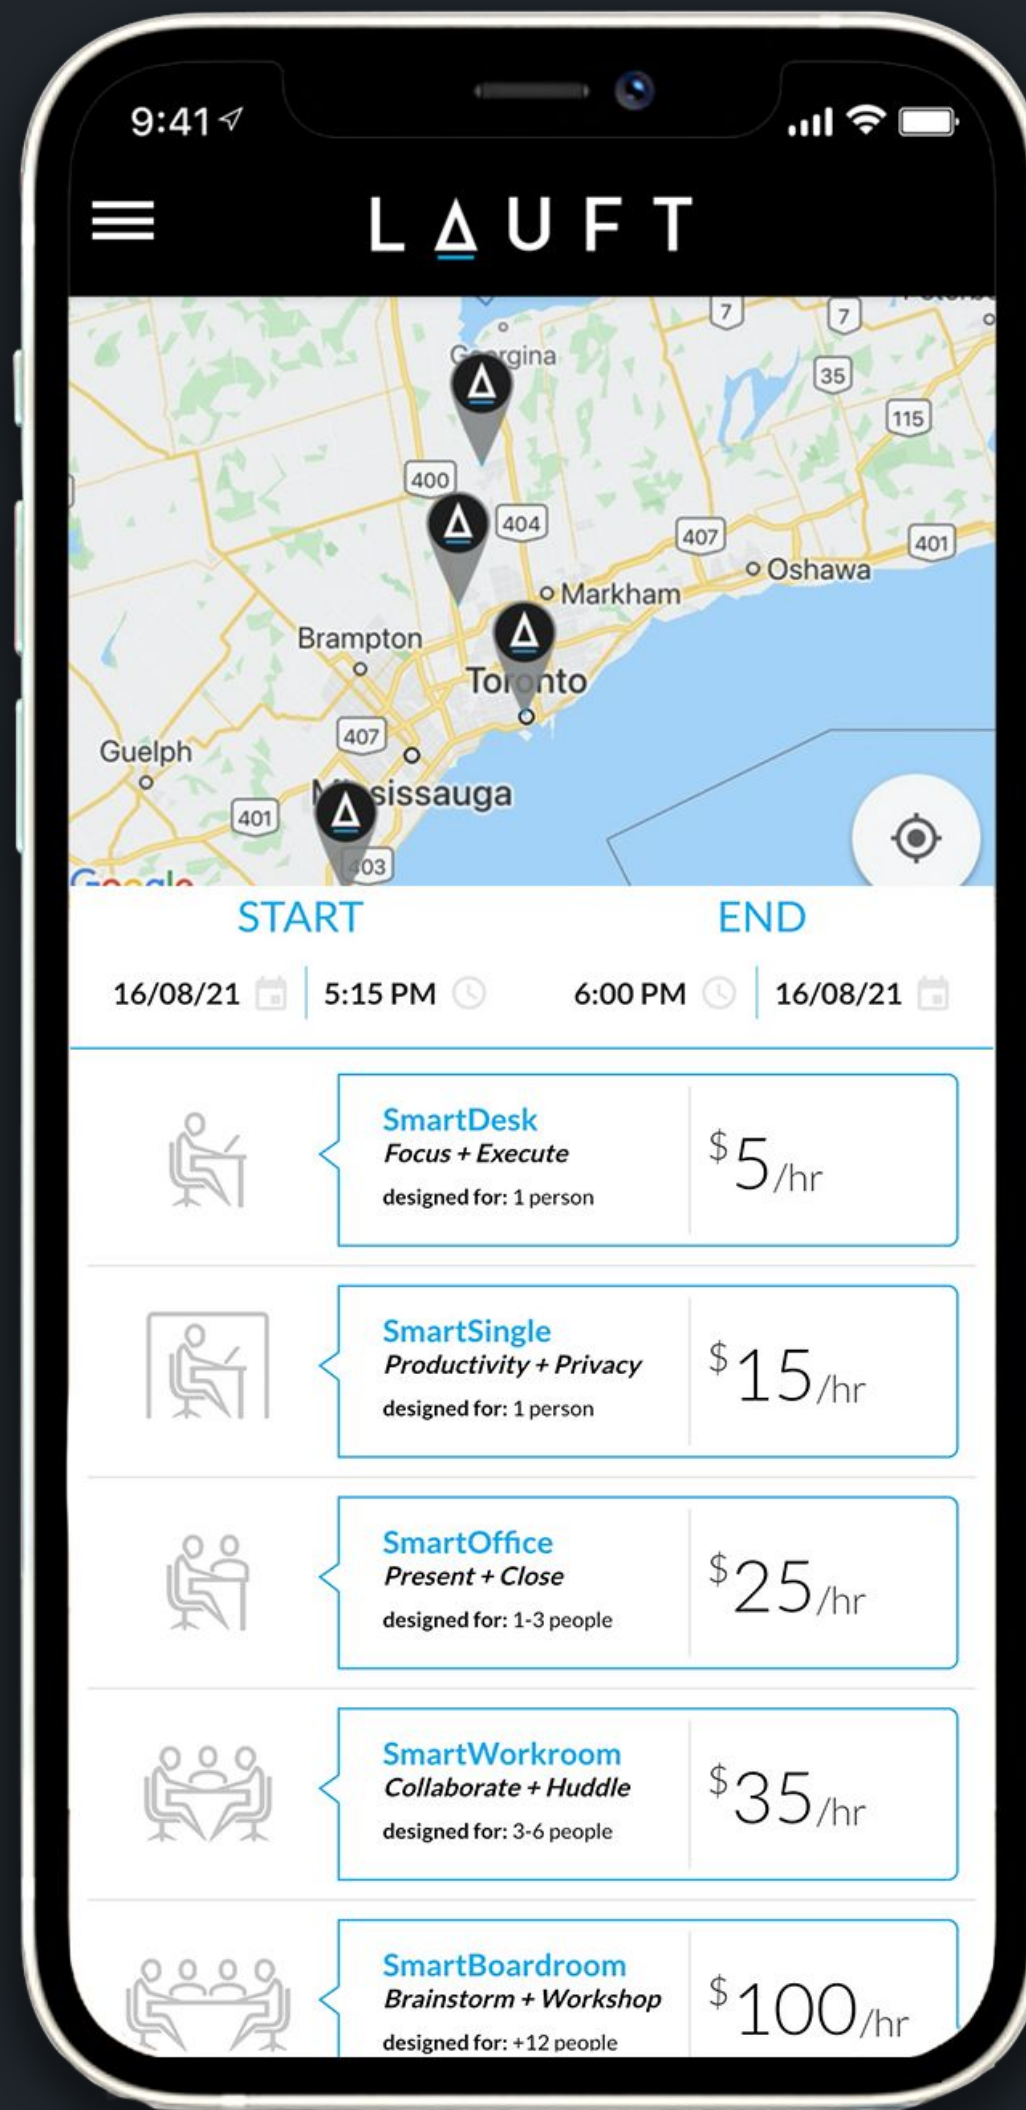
9:41

LAUFT

7
7
Georgina
35
115
400
404
407
401
Oshawa
Markham
Brampton
Toronto
407
Guelph
Mississauga
401
403
Google

START
END
16/08/21
5:15 PM
6:00 PM
16/08/21

SmartDesk
Focus + Execute
designed for: 1 person
$5/hr

SmartSingle
Productivity + Privacy
designed for: 1 person
$15/hr

SmartOffice
Present + Close
designed for: 1-3 people
$25/hr

SmartWorkroom
Collaborate + Huddle
designed for: 3-6 people
$35/hr

SmartBoardroom
Brainstorm + Workshop
designed for: +12 people
$100/hr